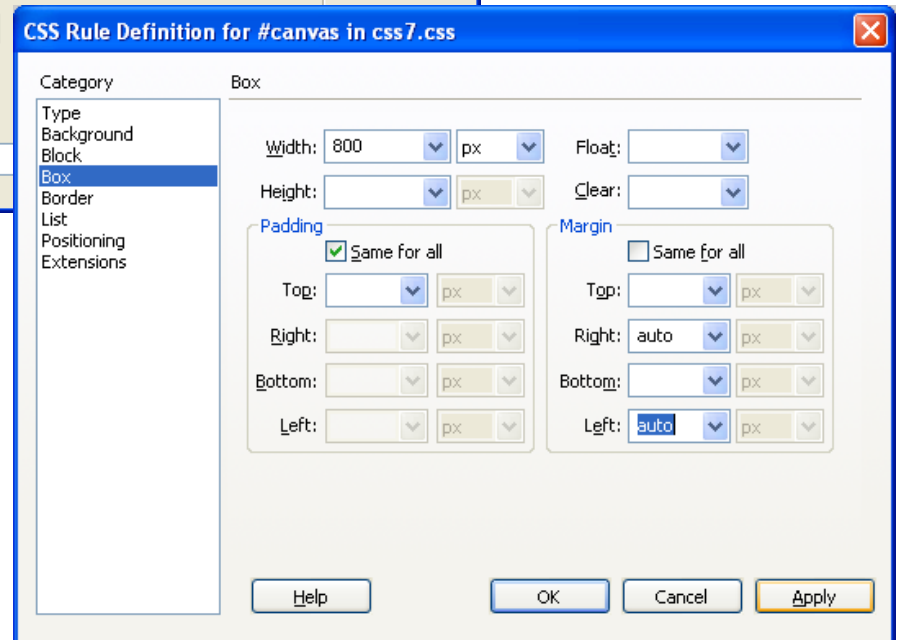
CSS Rule Definition for #canvas in css7.css

Category
Type
Background
Block
Box
Border
List
Positioning
Extensions

Box

Width: 800 px
Height: px
Float:
Clear:

Padding
Same for all
Top: px
Right: px
Bottom: px
Left: px

Margin
Same for all
Top: px
Right: auto px
Bottom: px
Left: auto px

Help
OK
Cancel
Apply